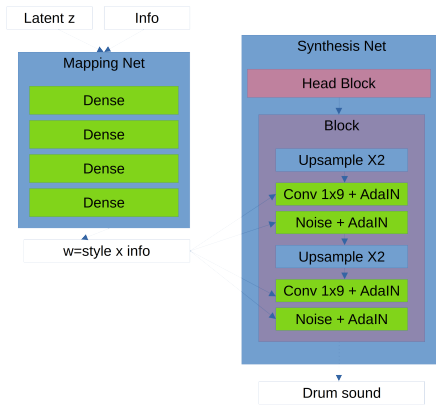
Latent z

Info

Mapping Net

Dense

Dense

Dense

Dense

w=style x info

Synthesis Net

Head Block

Block

Upsample X2

Conv 1x9 + AdaIN

Noise + AdaIN

Upsample X2

Conv 1x9 + AdaIN

Noise + AdaIN

Drum sound